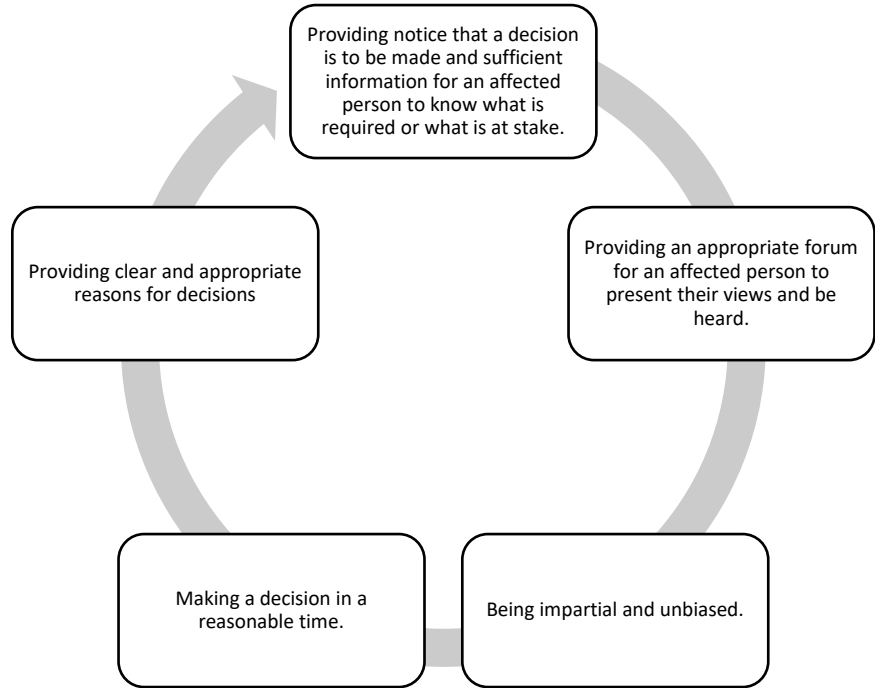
Providing notice that a decision is to be made and sufficient information for an affected person to know what is required or what is at stake.

Providing an appropriate forum for an affected person to present their views and be heard.

Being impartial and unbiased.

Making a decision in a reasonable time.

Providing clear and appropriate reasons for decisions